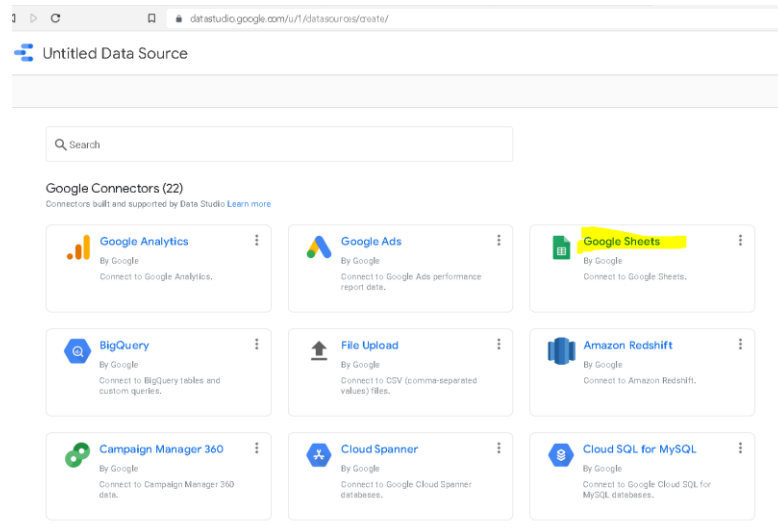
datastudio.google.com/u/1/datasources/create/

Untitled Data Source

Search

Google Connectors (22)
Connectors built and supported by Data Studio Learn more

Google Analytics
By Google
Connect to Google Analytics.

Google Ads
By Google
Connect to Google Ads performance report data.

Google Sheets
By Google
Connect to Google Sheets.

BigQuery
By Google
Connect to BigQuery tables and custom queries.

File Upload
By Google
Connect to CSV (comma-separated values) files.

Amazon Redshift
By Google
Connect to Amazon Redshift.

Campaign Manager 360
By Google
Connect to Campaign Manager 360 data.

Cloud Spanner
By Google
Connect to Google Cloud Spanner databases.

Cloud SQL for MySQL
By Google
Connect to Google Cloud SQL for MySQL databases.